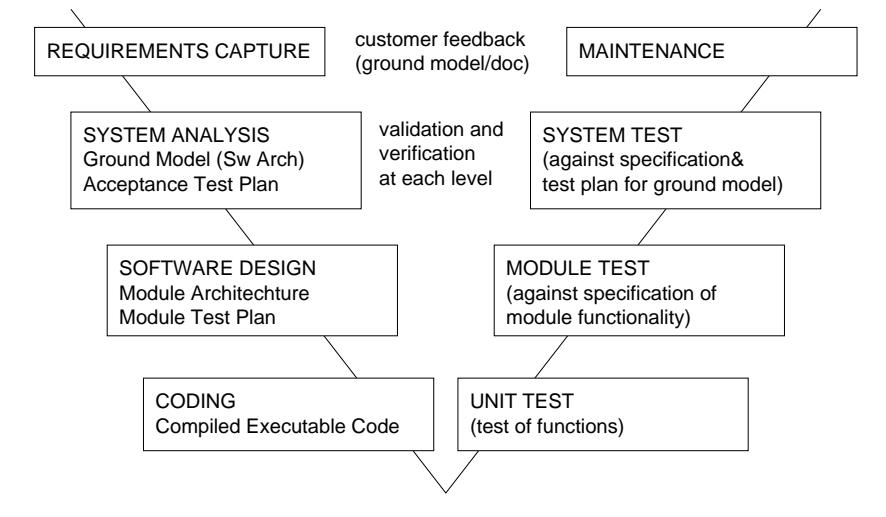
REQUIREMENTS CAPTURE

customer feedback
(ground model/doc)

MAINTENANCE

SYSTEM ANALYSIS
Ground Model (Sw Arch)
Acceptance Test Plan

validation and
verification
at each level

SYSTEM TEST
(against specification&
test plan for ground model)

SOFTWARE DESIGN
Module Architechture
Module Test Plan

MODULE TEST
(against specification of
module functionality)

CODING
Compiled Executable Code

UNIT TEST
(test of functions)